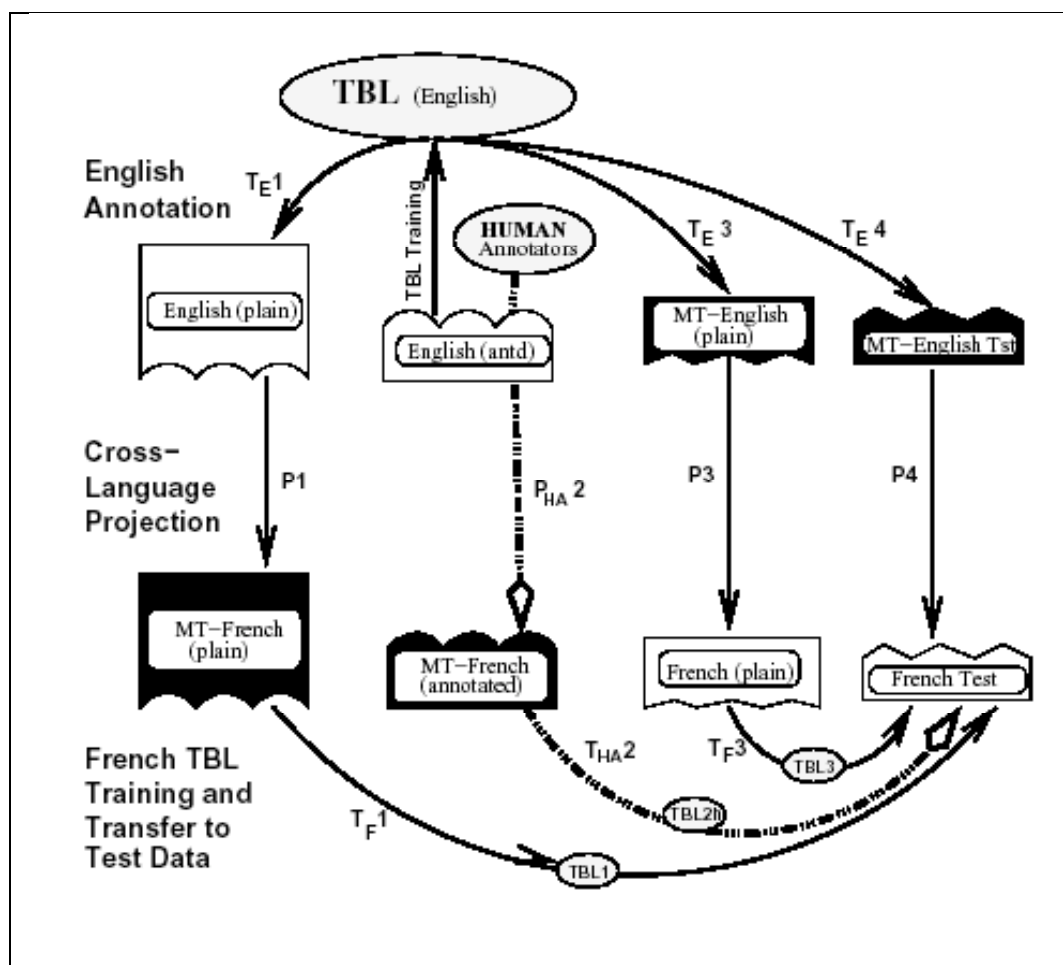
TBL (English)

English Annotation

$T_E1$

TBL Training

HUMAN Annotators

$T_E 3$

$T_E 4$

English (plain)

English (antd)

MT−English (plain)

MT−English Tst

Cross−Language Projection

P1

$P_{HA} 2$

P3

P4

MT−French (plain)

MT−French (annotated)

French (plain)

French Test

French TBL Training and Transfer to Test Data

$T_{HA}2$

$T_F3$

TBL3

TBL2h

$T_F1$

TBL1